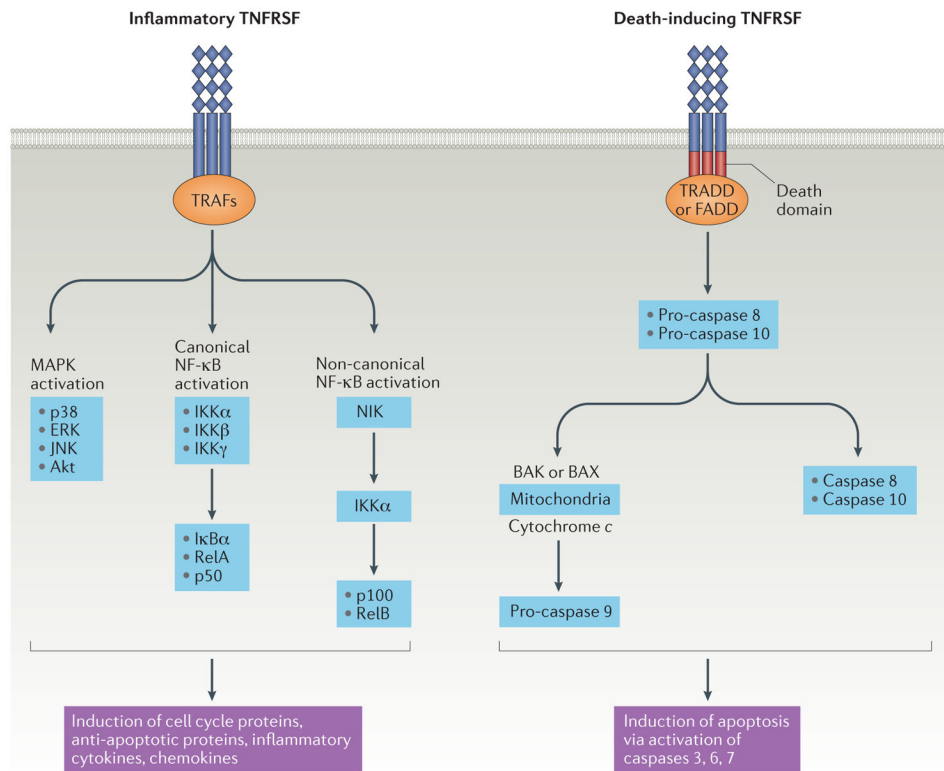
Inflammatory TNFRSF

Death-inducing TNFRSF

TRAFs

TRADD or FADD

Death domain

MAPK activation

• p38
• ERK
• JNK
• Akt

Canonical NF-κB activation

• IKKα
• IKKβ
• IKKγ

• IκBα
• RelA
• p50

Non-canonical NF-κB activation

NIK

IKKα

• p100
• RelB

• Pro-caspase 8
• Pro-caspase 10

BAK or BAX

Mitochondria

Cytochrome c

Pro-caspase 9

• Caspase 8
• Caspase 10

Induction of cell cycle proteins, anti-apoptotic proteins, inflammatory cytokines, chemokines

Induction of apoptosis via activation of caspases 3, 6, 7